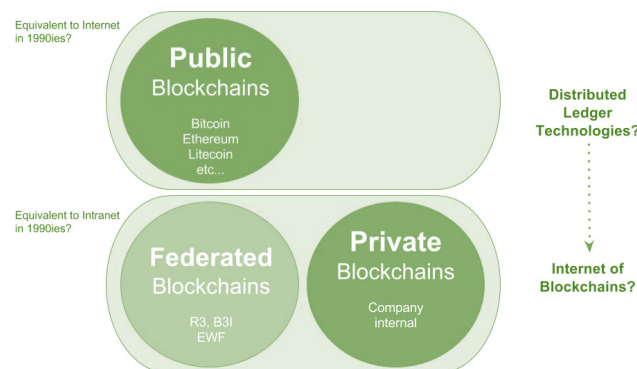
Equivalent to Internet in 1990ies?

Public
Blockchains

Bitcoin
Ethereum
Litecoin
etc...

Distributed Ledger Technologies?

Equivalent to Intranet in 1990ies?

Federated
Blockchains

R3, B3I
EWF

Private
Blockchains

Company internal

Internet of Blockchains?